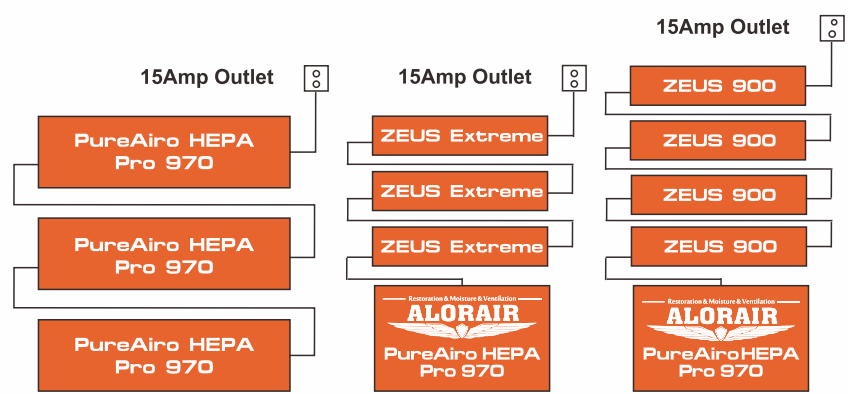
15Amp Outlet

PureAiro HEPA Pro 970

PureAiro HEPA Pro 970

PureAiro HEPA Pro 970

15Amp Outlet

ZEUS Extreme

ZEUS Extreme

ZEUS Extreme

Restoration & Moisture & Ventilation
ALORAIR
PureAiro HEPA Pro 970

15Amp Outlet

ZEUS 900

ZEUS 900

ZEUS 900

ZEUS 900

Restoration & Moisture & Ventilation
ALORAIR
PureAiroHEPA Pro 970